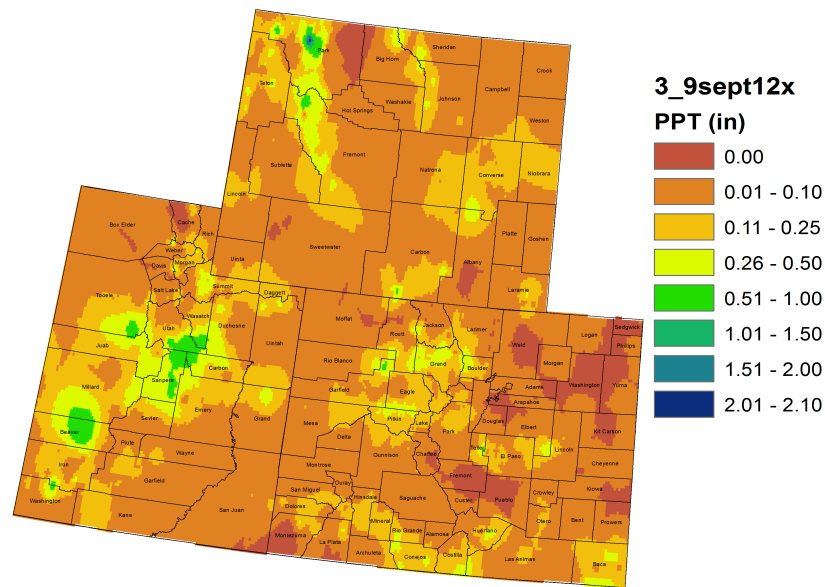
3_9sept12x
PPT (in)
0.00
0.01 - 0.10
0.11 - 0.25
0.26 - 0.50
0.51 - 1.00
1.01 - 1.50
1.51 - 2.00
2.01 - 2.10

Park
Big Horn
Sheridan
Crook
Campbell
Teton
Washakie
Johnson
Hot Springs
Weston
Fremont
Sublette
Natrona
Converse
Niobrara
Lincoln
Sweetwater
Carbon
Platte
Goshen
Albany
Laramie
Uinta
Box Elder
Cache
Rich
Weber
Davis
Morgan
Summit
Daggett
Salt Lake
Tooele
Wasatch
Utah
Duchesne
Uintah
Moffat
Jackson
Larimer
Weld
Logan
Sedgwick
Phillips
Juab
Routt
Grand
Boulder
Morgan
Rio Blanco
Carbon
Sanpete
Millard
Garfield
Eagle
Adams
Washington
Yuma
Arapahoe
Emery
Sevier
Mesa
Pitkin
Lake
Douglas
Elbert
Kit Carson
Grand
Beaver
Delta
Park
Teller
Lincoln
Piute
Wayne
Gunnison
Chaffee
El Paso
Cheyenne
Iron
Fremont
Montrose
Garfield
Ouray
Crowley
Kiowa
Custer
Pueblo
San Miguel
Hinsdale
Saguache
Washington
Dolores
Mineral
Rio Grande
Otero
Bent
Prowers
Kane
San Juan
Huerfano
Alamosa
Montezuma
La Plata
Archuleta
Conejos
Costilla
Las Animas
Baca